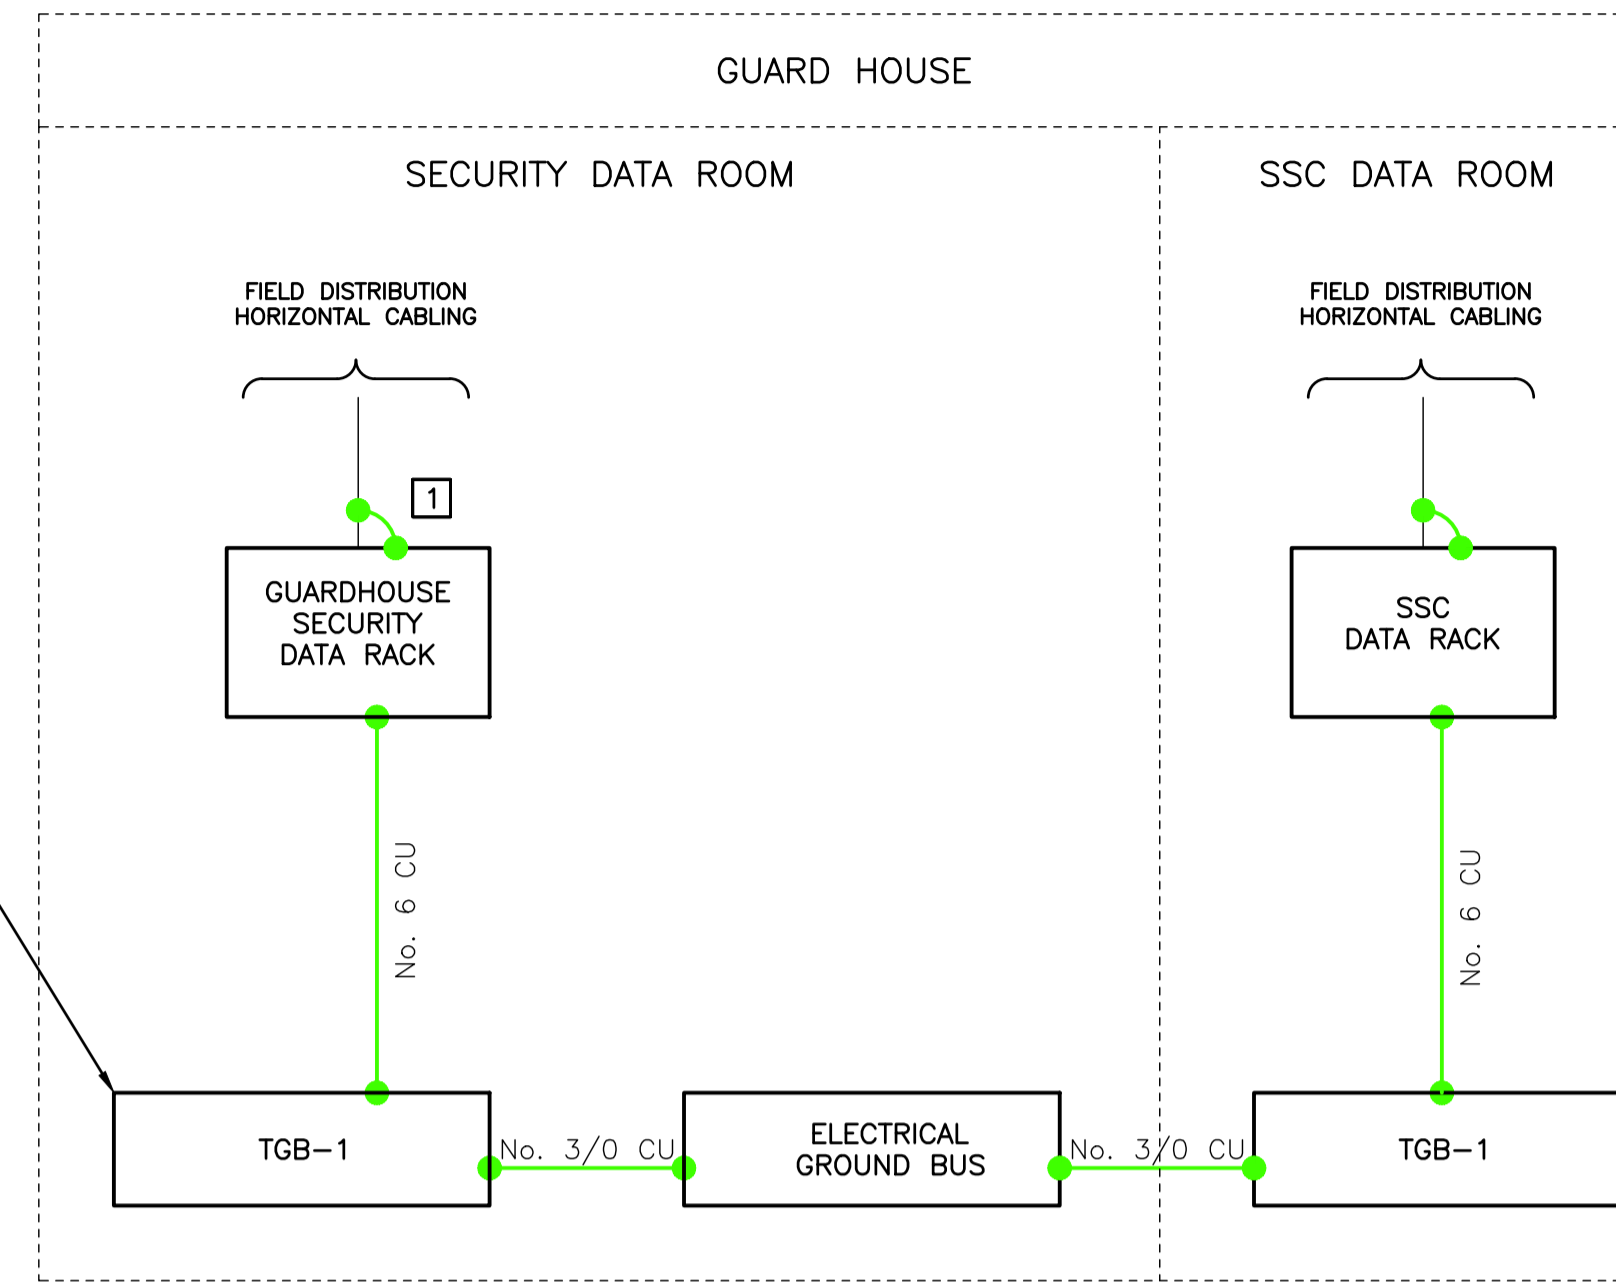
GUARD HOUSE

SECURITY DATA ROOM

SSC DATA ROOM

FIELD DISTRIBUTION HORIZONTAL CABLING

1

GUARDHOUSE SECURITY DATA RACK

No. 6 CU

TGB–1

No. 3/0 CU

ELECTRICAL GROUND BUS

No. 3/0 CU

FIELD DISTRIBUTION HORIZONTAL CABLING

SSC DATA RACK

No. 6 CU

TGB–1